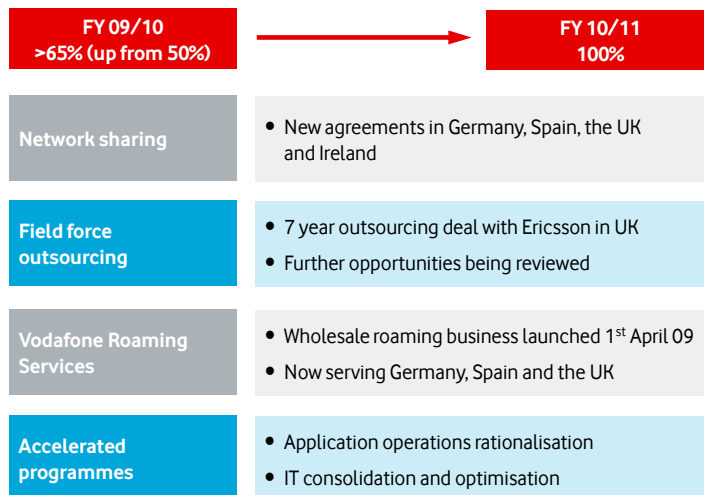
FY 09/10
>65% (up from 50%)

FY 10/11
100%

Network sharing

- New agreements in Germany, Spain, the UK and Ireland

Field force outsourcing

- 7 year outsourcing deal with Ericsson in UK
- Further opportunities being reviewed

Vodafone Roaming Services

- Wholesale roaming business launched 1$^{st}$ April 09
- Now serving Germany, Spain and the UK

Accelerated programmes

- Application operations rationalisation
- IT consolidation and optimisation